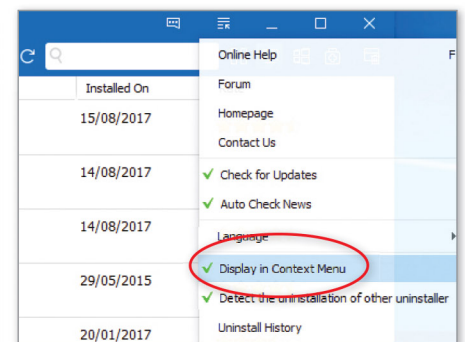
Installed On

15/08/2017

14/08/2017

14/08/2017

29/05/2015

20/01/2017

Online Help

Forum

Homepage

Contact Us

✓ Check for Updates

✓ Auto Check News

Language

✓ Display in Context Menu

✓ Detect the uninstallation of other uninstaller

Uninstall History

F